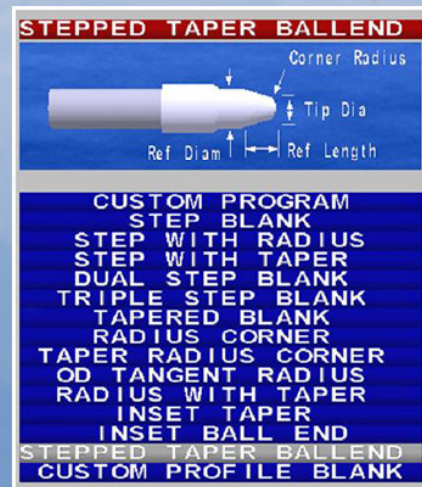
STEPPED TAPER BALLEND

Corner Radius
Tip Dia
Ref Diam
Ref Length

CUSTOM PROGRAM
STEP BLANK
STEP WITH RADIUS
STEP WITH TAPER
DUAL STEP BLANK
TRIPLE STEP BLANK
TAPERED BLANK
RADIUS CORNER
TAPER RADIUS CORNER
OD TANGENT RADIUS
RADIUS WITH TAPER
INSET TAPER
INSET BALL END
STEPPED TAPER BALLEND
CUSTOM PROFILE BLANK